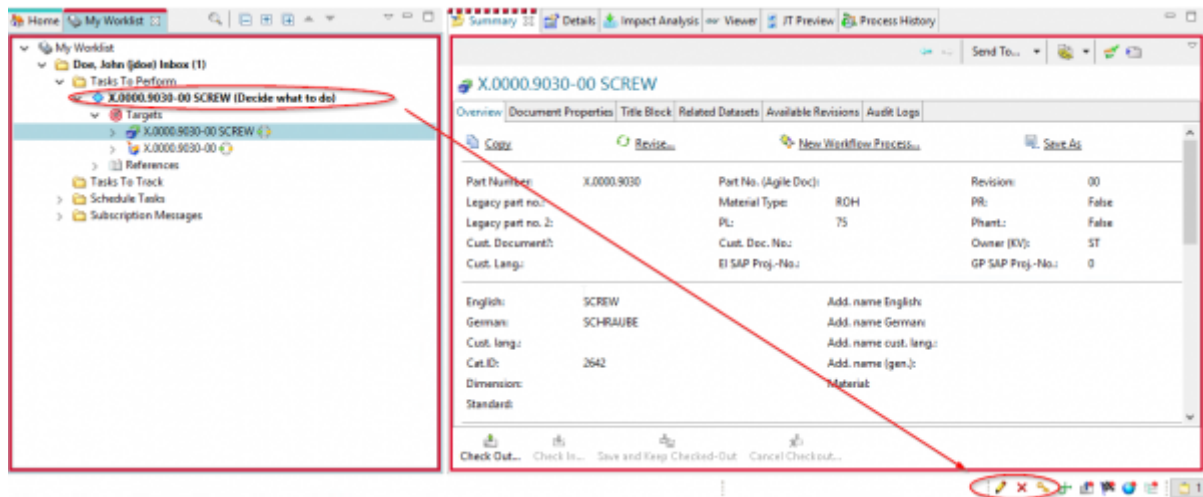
Home My Worklist

My Worklist
Doe, John (jdoe) Inbox (1)
Tasks To Perform
X.0000.9030-00 SCREW (Decide what to do)
Targets
X.0000.9030-00 SCREW
X.0000.9030-00
References
Tasks To Track
Schedule Tasks
Subscription Messages

Summary Details Impact Analysis Viewer JT Preview Process History

Send To...

X.0000.9030-00 SCREW

Overview Document Properties Title Block Related Datasets Available Revisions Audit Logs

Copy Revise... New Workflow Process... Save As

| Part Number: | X.0000.9030 | Part No. (Agile Doc): | | Revision: | 00 |
|---|---|---|---|---|---|
| Legacy part no.: | | Material Type: | ROH | PR: | False |
| Legacy part no. 2: | | PL: | 75 | Phant.: | False |
| Cust. Document?: | | Cust. Doc. No.: | | Owner (KV): | ST |
| Cust. Lang.: | | EI SAP Proj.-No.: | | GP SAP Proj.-No.: | 0 |

| English: | SCREW | Add. name English: |
|---|---|---|
| German: | SCHRAUBE | Add. name German: |
| Cust. lang.: | | Add. name cust. lang.: |
| Cat.ID: | 2642 | Add. name (gen.): |
| Dimension: | | Material: |
| Standard: | | |

Check Out... Check In... Save and Keep Checked-Out Cancel Checkout...